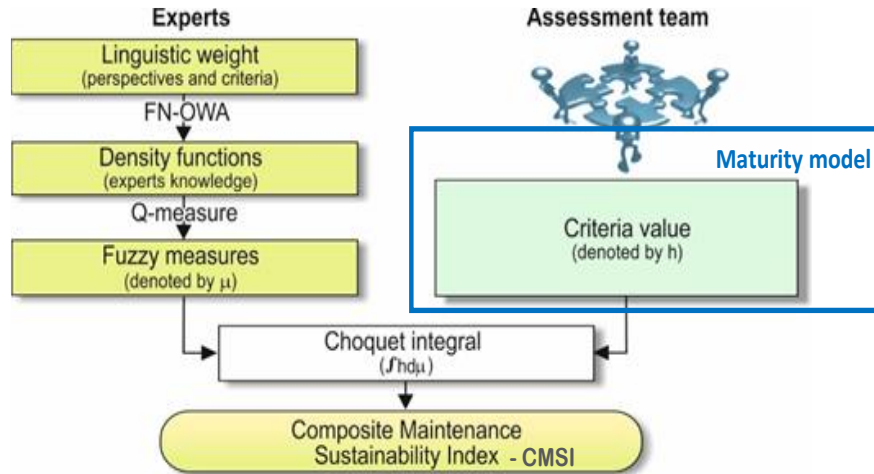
Experts

Assessment team

Linguistic weight
(perspectives and criteria)

FN-OWA

Density functions
(experts knowledge)

Q-measure

Fuzzy measures
(denoted by $\mu$)

Maturity model

Criteria value
(denoted by h)

Choquet integral
($\int h d\mu$)

Composite Maintenance
Sustainability Index - CMSI